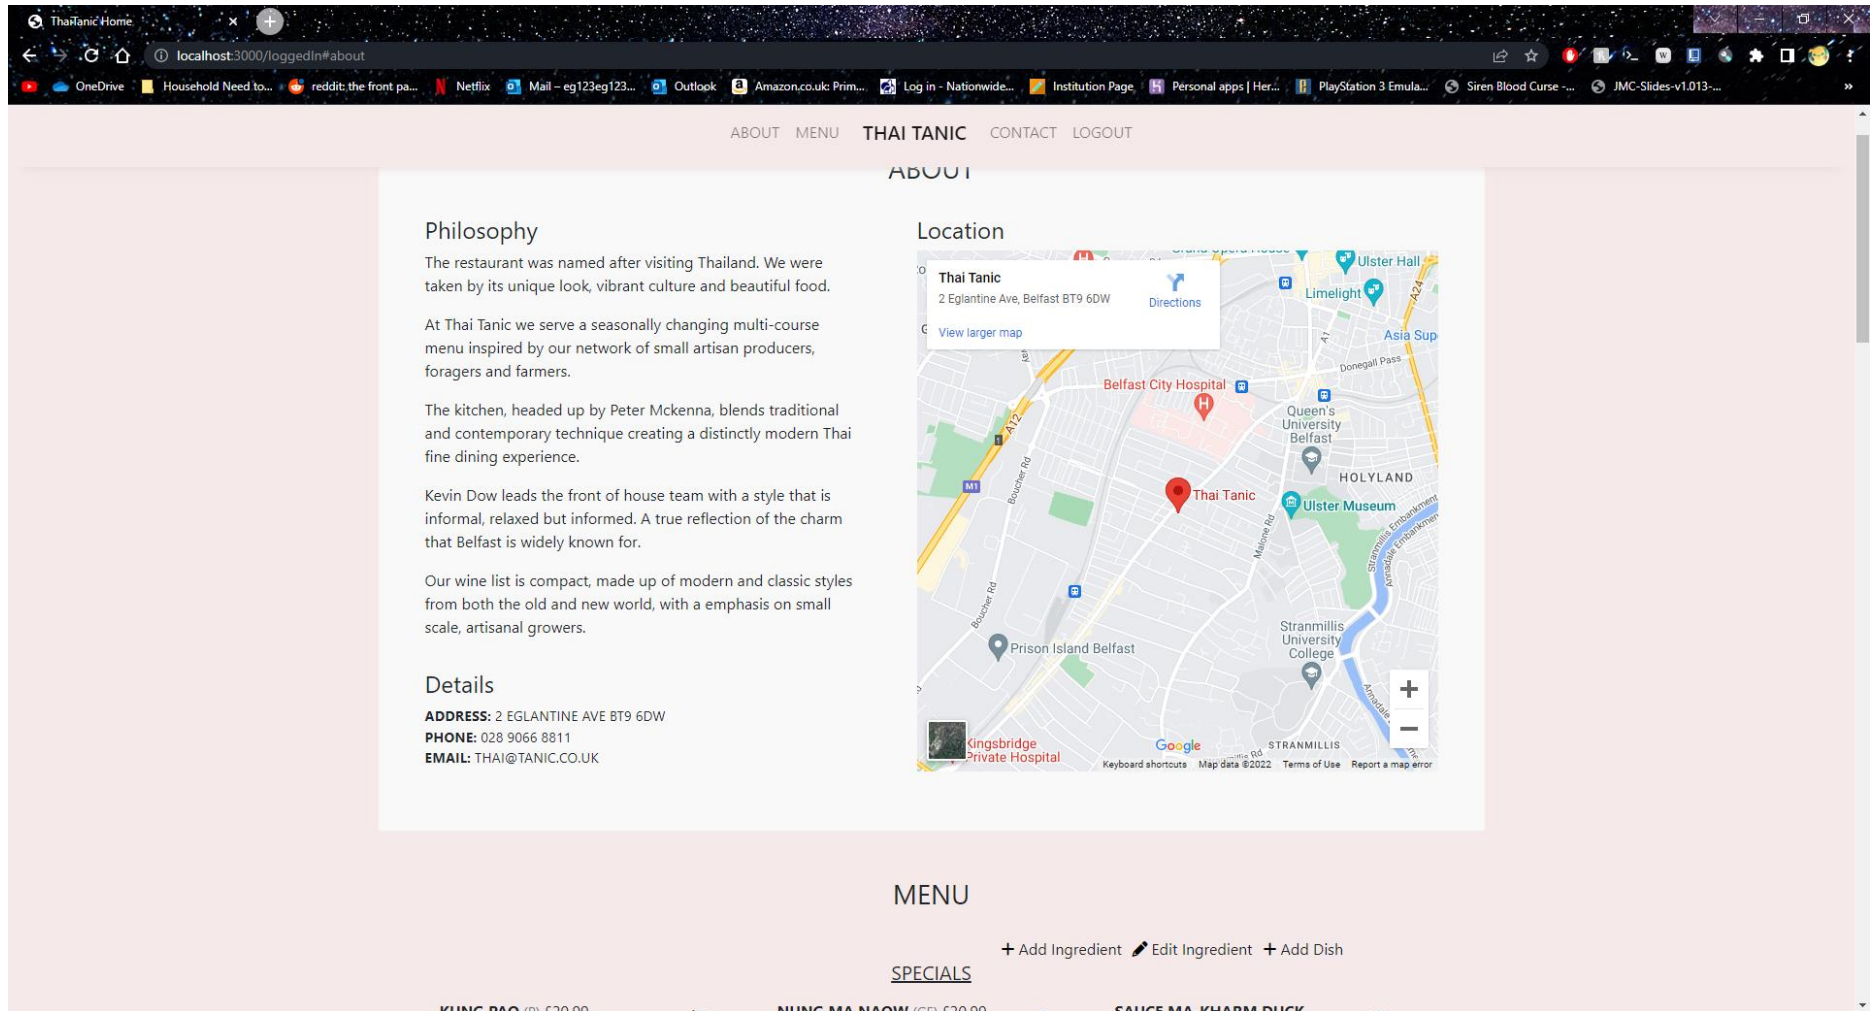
ThaiTanic Home

localhost:3000/loggedIn#about

OneDrive | Household Need to... | reddit: the front pa... | Netflix | Mail – eg123eg123... | Outlook | Amazon.co.uk: Prim... | Log in - Nationwide... | Institution Page | Personal apps | Her... | PlayStation 3 Emula... | Siren Blood Curse -... | JMC-Slides-v1.013-...

ABOUT MENU THAI TANIC CONTACT LOGOUT

ABOUT

Philosophy

The restaurant was named after visiting Thailand. We were taken by its unique look, vibrant culture and beautiful food.

At Thai Tanic we serve a seasonally changing multi-course menu inspired by our network of small artisan producers, foragers and farmers.

The kitchen, headed up by Peter Mckenna, blends traditional and contemporary technique creating a distinctly modern Thai fine dining experience.

Kevin Dow leads the front of house team with a style that is informal, relaxed but informed. A true reflection of the charm that Belfast is widely known for.

Our wine list is compact, made up of modern and classic styles from both the old and new world, with a emphasis on small scale, artisanal growers.

Details

**ADDRESS:** 2 EGLANTINE AVE BT9 6DW
**PHONE:** 028 9066 8811
**EMAIL:** THAI@TANIC.CO.UK

Location

Thai Tanic
2 Eglantine Ave, Belfast BT9 6DW
Directions
View larger map

Ulster Hall
Limelight
Asia Sup
Donegall Pass
A24
A1
A12
M1
Belfast City Hospital
Queen's University Belfast
HOLYLAND
Thai Tanic
Ulster Museum
Boucher Rd
Malone Rd
Stranmillis Embankment
Prison Island Belfast
Stranmillis University College
Kingsbridge Private Hospital
STRANMILLIS
Google
Keyboard shortcuts Map data ©2022 Terms of Use Report a map error

MENU

+ Add Ingredient Edit Ingredient + Add Dish

SPECIALS

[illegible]